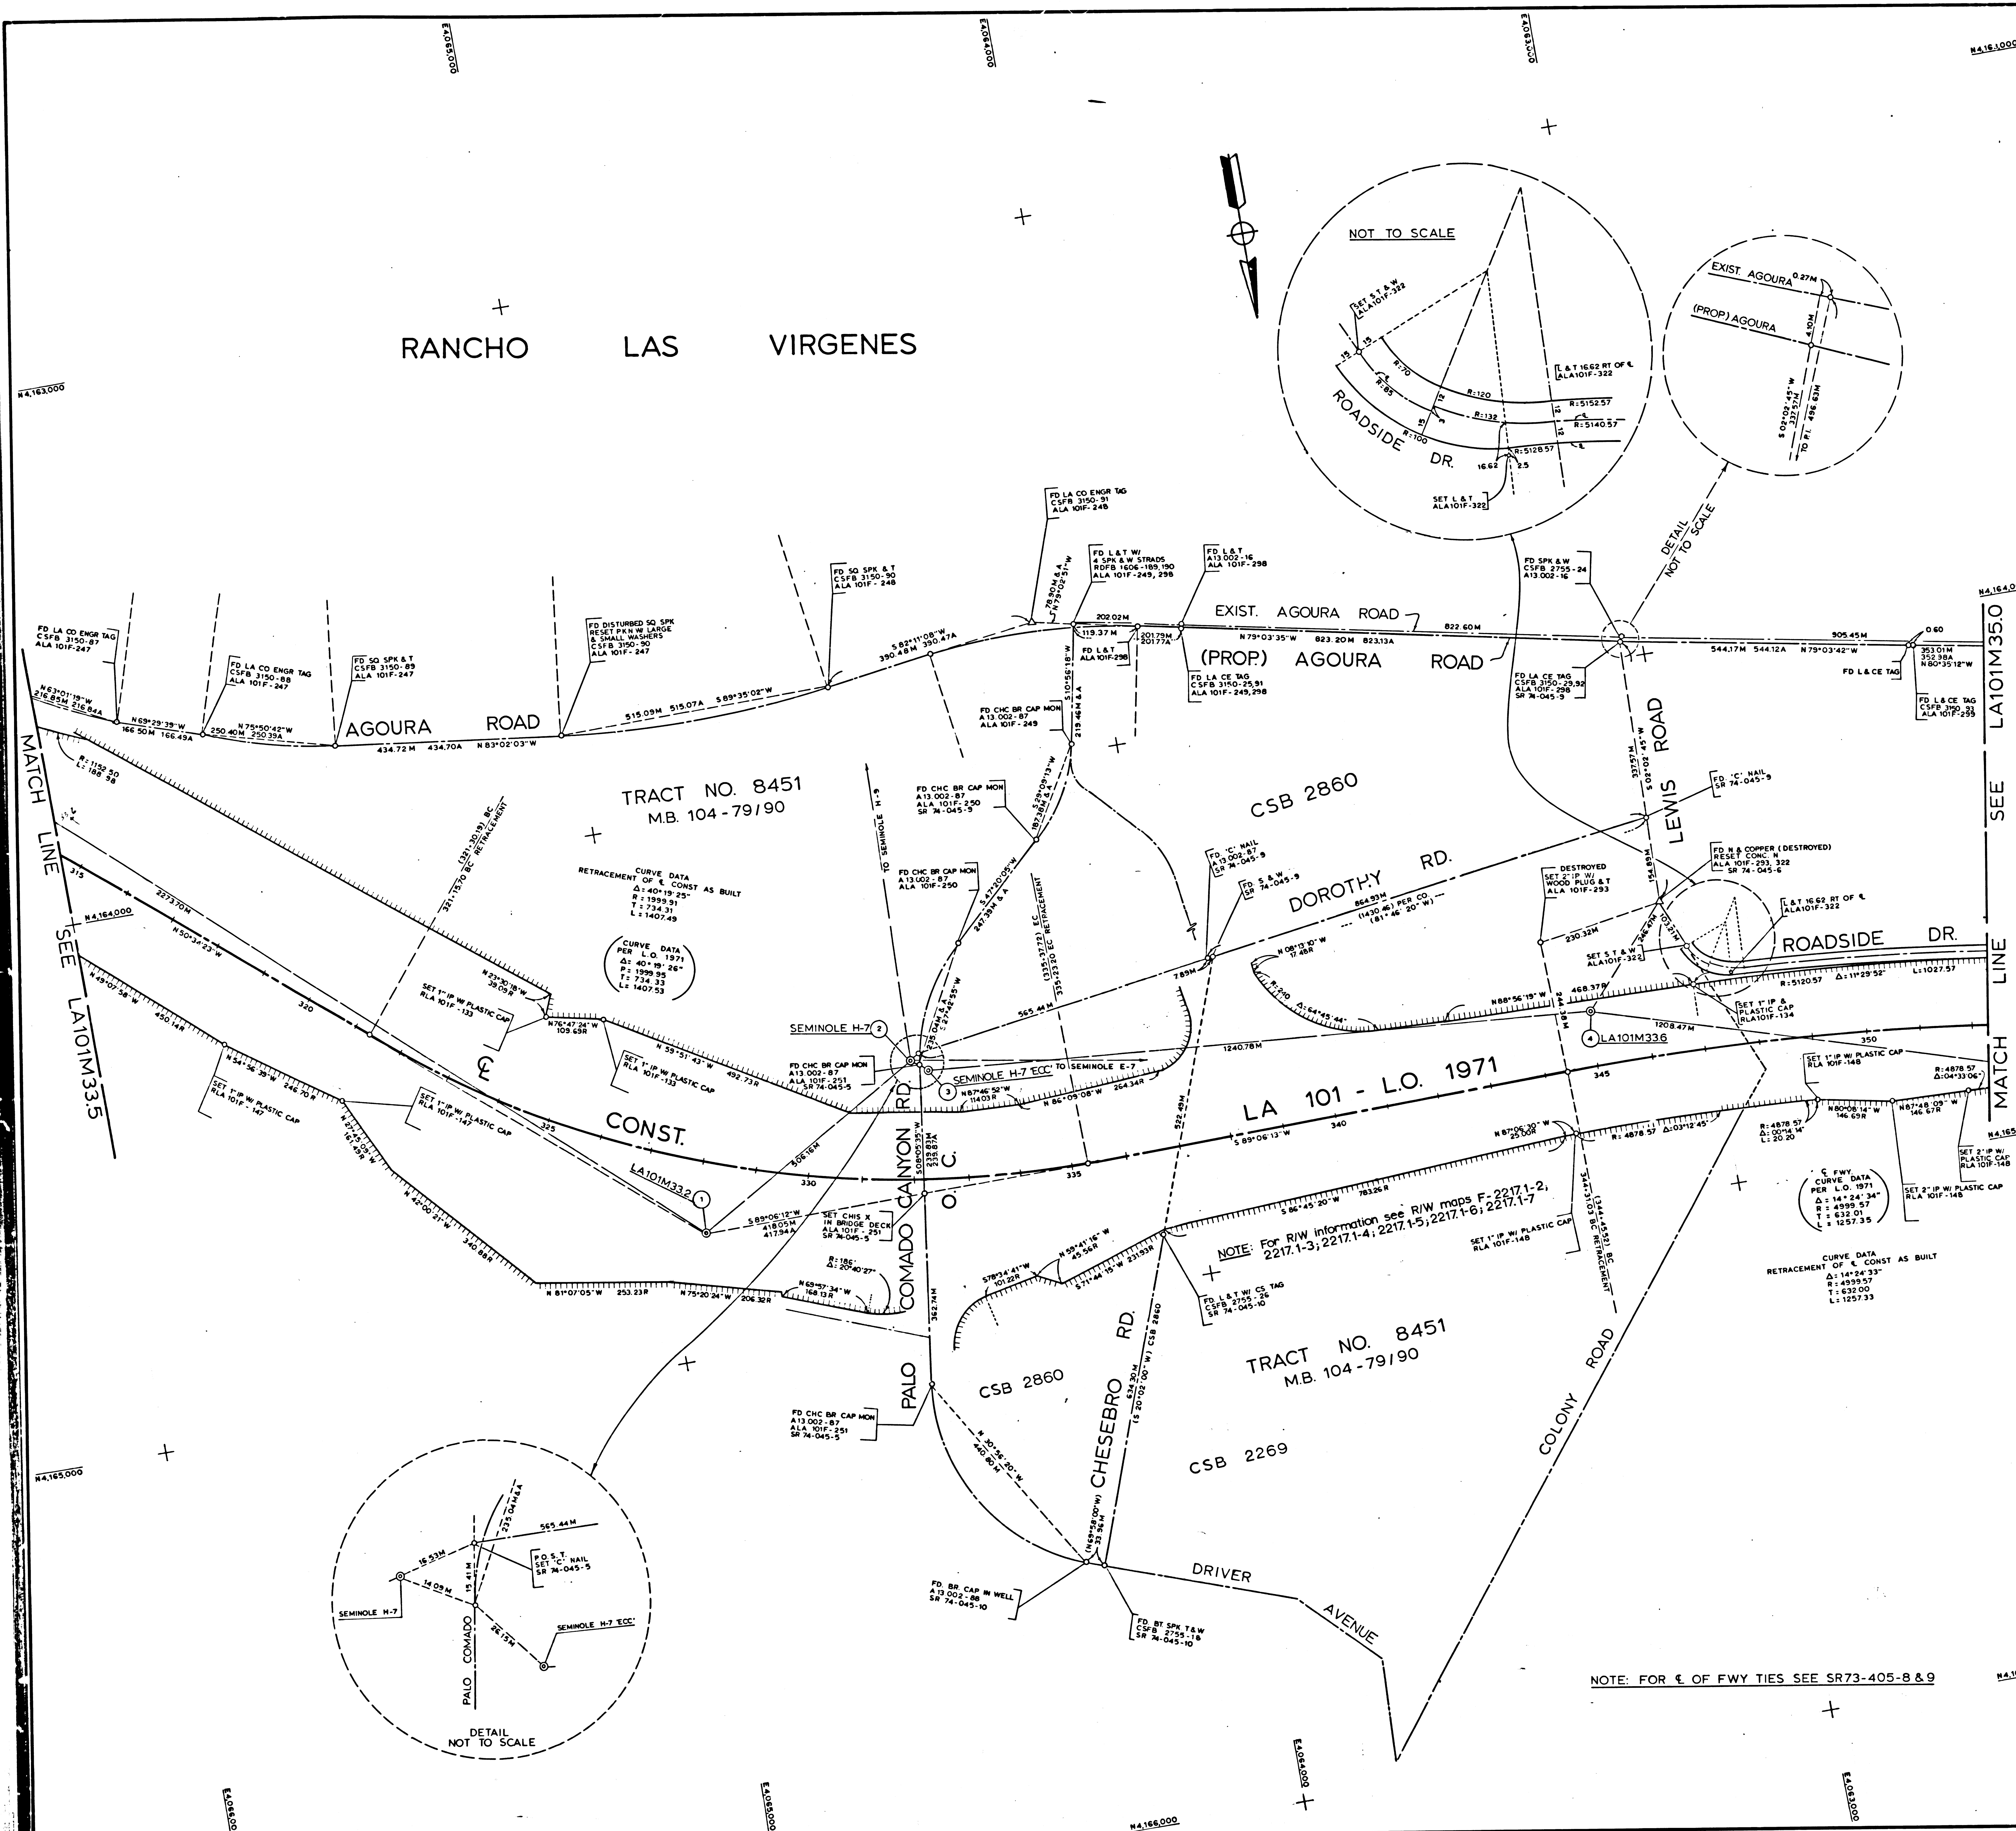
E4,065,000
E4,064,000
E4,063,000
N4,161,000
N4,163,000

RANCHO LAS VIRGENES

NOT TO SCALE
SET S.T. & W ALA101F-322
R:70
R:85
R:100
R:120
R:132
15
15
12
3
12
12
L & T 16.62 RT OF ℄ ALA101F-322
R:5152.57
R:5140.57
R:5128.57
ROADSIDE DR.
16.62
2.5
SET L & T ALA101F-322

EXIST. AGOURA 0.27M
(PROP.) AGOURA
4.10M
S 02°02'45" W 337.57M TO P.I. 496.63M

DETAIL NOT TO SCALE

FD LA CO ENGR TAG CSFB 3150-91 ALA 101F-248
FD L & T W/ 4 SPK & W STRADS RDFB 1606-189,190 ALA 101F-249, 298
FD L & T A13.002-16 ALA 101F-298
FD SQ SPK & T CSFB 3150-90 ALA 101F-248
FD DISTURBED SQ SPK RESET PKW W/ LARGE & SMALL WASHERS CSFB 3150-90 ALA 101F-247
FD LA CO ENGR TAG CSFB 3150-88 ALA 101F-247
FD SQ SPK & T CSFB 3150-89 ALA 101F-247
FD LA CO ENGR TAG CSFB 3150-87 ALA 101F-247
FD SPK & W CSFB 2755-24 A13.002-16

EXIST. AGOURA ROAD
(PROP.) AGOURA ROAD
202.02M
119.37M
201.79M 201.77A
N 79°03'35" W 823.20M 823.13A
822.60M
905.45M
544.17M 544.12A N 79°03'42" W
0.60
353.01M 352.98A N 80°35'12" W
FD L & CE TAG
FD L & CE TAG CSFB 3150-93 ALA 101F-299
FD L & T ALA 101F-298
FD LA CE TAG CSFB 3150-25,91 ALA 101F-249,298
FD LA CE TAG CSFB 3150-29,92 ALA 101F-298 SR 74-045-9
78.90M & A N 79°02'51" W
S 82°11'08" W 390.48M 390.47A
515.09M 515.07A S 89°35'02" W
N 63°01'19" W 216.85M 216.84A
N 69°29'39" W 166.50M 166.49A
N 75°50'42" W 250.40M 250.39A
AGOURA ROAD
434.72M 434.70A N 83°02'03" W
R: 1152.50 L: 188.98

N4,164,0
LA101M35.0
SEE
LINE
MATCH

MATCH LINE
SEE LA101M33.5
N4,164,000

TRACT NO. 8451
M.B. 104-79/90
RETRACEMENT CURVE DATA
RETRACEMENT OF ℄ CONST AS BUILT
Δ: 40°19' 25"
R: 1999.91
T: 734.31
L: 1407.49
CURVE DATA PER L.O. 1971
Δ: 40°19' 26"
R: 1999.95
T: 734.33
L: 1407.53

FD CHC BR CAP MON A13.002-87 ALA 101F-249
FD CHC BR CAP MON A13.002-87 ALA 101F-250 SR 74-045-9
FD CHC BR CAP MON A13.002-87 ALA 101F-250
TO SEMINOLE H-9
S 10°56'18" W 219.46M & A
S 27°09'13" W 187.38M & A
S 27°20'05" W 247.39M & A
S 27°24'55" W
(335.37?) EC (335.23?) EC RETRACEMENT
(321.15?) BC (321.30?) BC RETRACEMENT

CSB 2860
DOROTHY RD.
864.93M (1430.46) PER CO (81°46' 20" W)
FD 'C' NAIL A13.002-87 SR 74-045-9
FD S & W SR 74-045-9
LEWIS ROAD
FD 'C' NAIL SR 74-045-9
FD N & COPPER (DESTROYED) RESET CONC. M ALA 101F-293,322 SR 74-045-6
DESTROYED SET 2" IP W/ WOOD PLUG & T ALA 101F-293
L & T 16.62 RT OF ℄ ALA101F-322
ROADSIDE DR.
SET S.T. & W ALA101F-322
230.32M
S 02°02'45" W 337.57M
154.89M
R:5120.57
Δ: 11°29'52"
L:1027.57
SET 1" IP & PLASTIC CAP RLA101F-134
N 08°13'10" W 17.48R
R:240
Δ: 64°45'44"
N 88°56'19" W 468.37R
244.38M
1208.47M
LA101M33.6
350
7.89M

227.70M
N 50°34'23" W
N 49°07'56" W 450.14R
315
320
325
330
335
340
345
N 33°10'18" W 39.09R
SET 1" IP W/ PLASTIC CAP RLA 101F-133
N 76°47'24" W 109.69R
N 59°51'43" W 492.73R
SET 1" IP W/ PLASTIC CAP RLA 101F-133
N 54°56'39" W 246.70R
SET 1" IP W/ PLASTIC CAP RLA 101F-147
SET 1" IP W/ PLASTIC CAP RLA 101F-147
N 27°45'09" W 161.49R
N 42°00'21" W 340.88R
℄ CONST.
LA 101 - L.O. 1971
S 89°06'13" W
SEMINOLE H-7
FD CHC BR CAP MON A13.002-87 ALA 101F-251 SR 74-045-5
SEMINOLE H-7 'ECC' TO SEMINOLE E-7
N 87°46'52" W 114.03R
N 86°09'08" W 264.34R
565.44M
1240.78M
235.04M & A
S 08°05'35" W 239.83M 239.81A
S 06°16M
LA101M33.2
S 89°06'12" W 418.05M 417.94A
SET CHIS X IN BRIDGE DECK ALA 101F-251 SR 74-045-5
PALO COMADO CANYON RD. O.C.
N 81°07'05" W 253.23R
N 75°20'24" W 206.32R
R: 186'
Δ: 20°40'27"
N 69°57'34" W 168.13R
362.74M
S 86°45'20" W 783.26R
N 59°41'16" W 45.56R
S 78°34'41" W 101.22R
S 71°44'15" W 231.53R
522.49M
NOTE: For R/W information see R/W maps F-2217.1-2, 2217.1-3; 2217.1-4; 2217.1-5; 2217.1-6; 2217.1-7
FD L & T W/ CS TAG CSFB 2755-26 SR 74-045-10
SET 1" IP W/ PLASTIC CAP RLA 101F-148
N 87°06'10" W 25.00R
R: 4878.57 Δ: 03°12'45"
(344.31?) BC (344.45?) BC RETRACEMENT
SET 1" IP W/ PLASTIC CAP RLA 101F-148
R: 4878.57 Δ: 00°14'14" L: 20.20
N 80°08'14" W 146.69R
N 87°48'09" W 146.67R
R: 4878.57 Δ: 04°33'06"
SET 2" IP W/ PLASTIC CAP RLA 101F-148
SET 2" IP W/ PLASTIC CAP RLA 101F-148
N4,165
℄ FWY. CURVE DATA PER L.O. 1971
Δ = 14°24'34"
R = 4999.57
T = 632.01
L = 1257.35
CURVE DATA RETRACEMENT OF ℄ CONST AS BUILT
Δ: 14°24'33"
R: 4999.57
T: 632.00
L: 1257.33

TRACT NO. 8451
M.B. 104-79/90
CSB 2860
CSB 2269
CHESEBRO RD.
634.30M (S 20°02'00" W) CSB 2860
COLONY ROAD
FD CHC BR CAP MON A13.002-87 ALA 101F-251 SR 74-045-5
N 30°56'20" W 440.80M
(N 69°50'00" W) 33.56M
FD. BR CAP IN WELL A13.002-88 ALA 101F-251 SR 74-045-10
FD. BT SPK T & W CSFB 2755-18 SR 74-045-10
DRIVER AVENUE
N4,165,000

565.44M
235.04M & A
16.53M
15.41M
14.09M
26.13M
P.O.S.T. SET 'C' NAIL SR 74-045-5
SEMINOLE H-7
SEMINOLE H-7 'ECC'
PALO COMADO
DETAIL NOT TO SCALE

NOTE: FOR ℄ OF FWY TIES SEE SR73-405-8 & 9
N4,1

E4,066,000
E4,065,000
N4,166,000
E4,064,000
E4,063,000